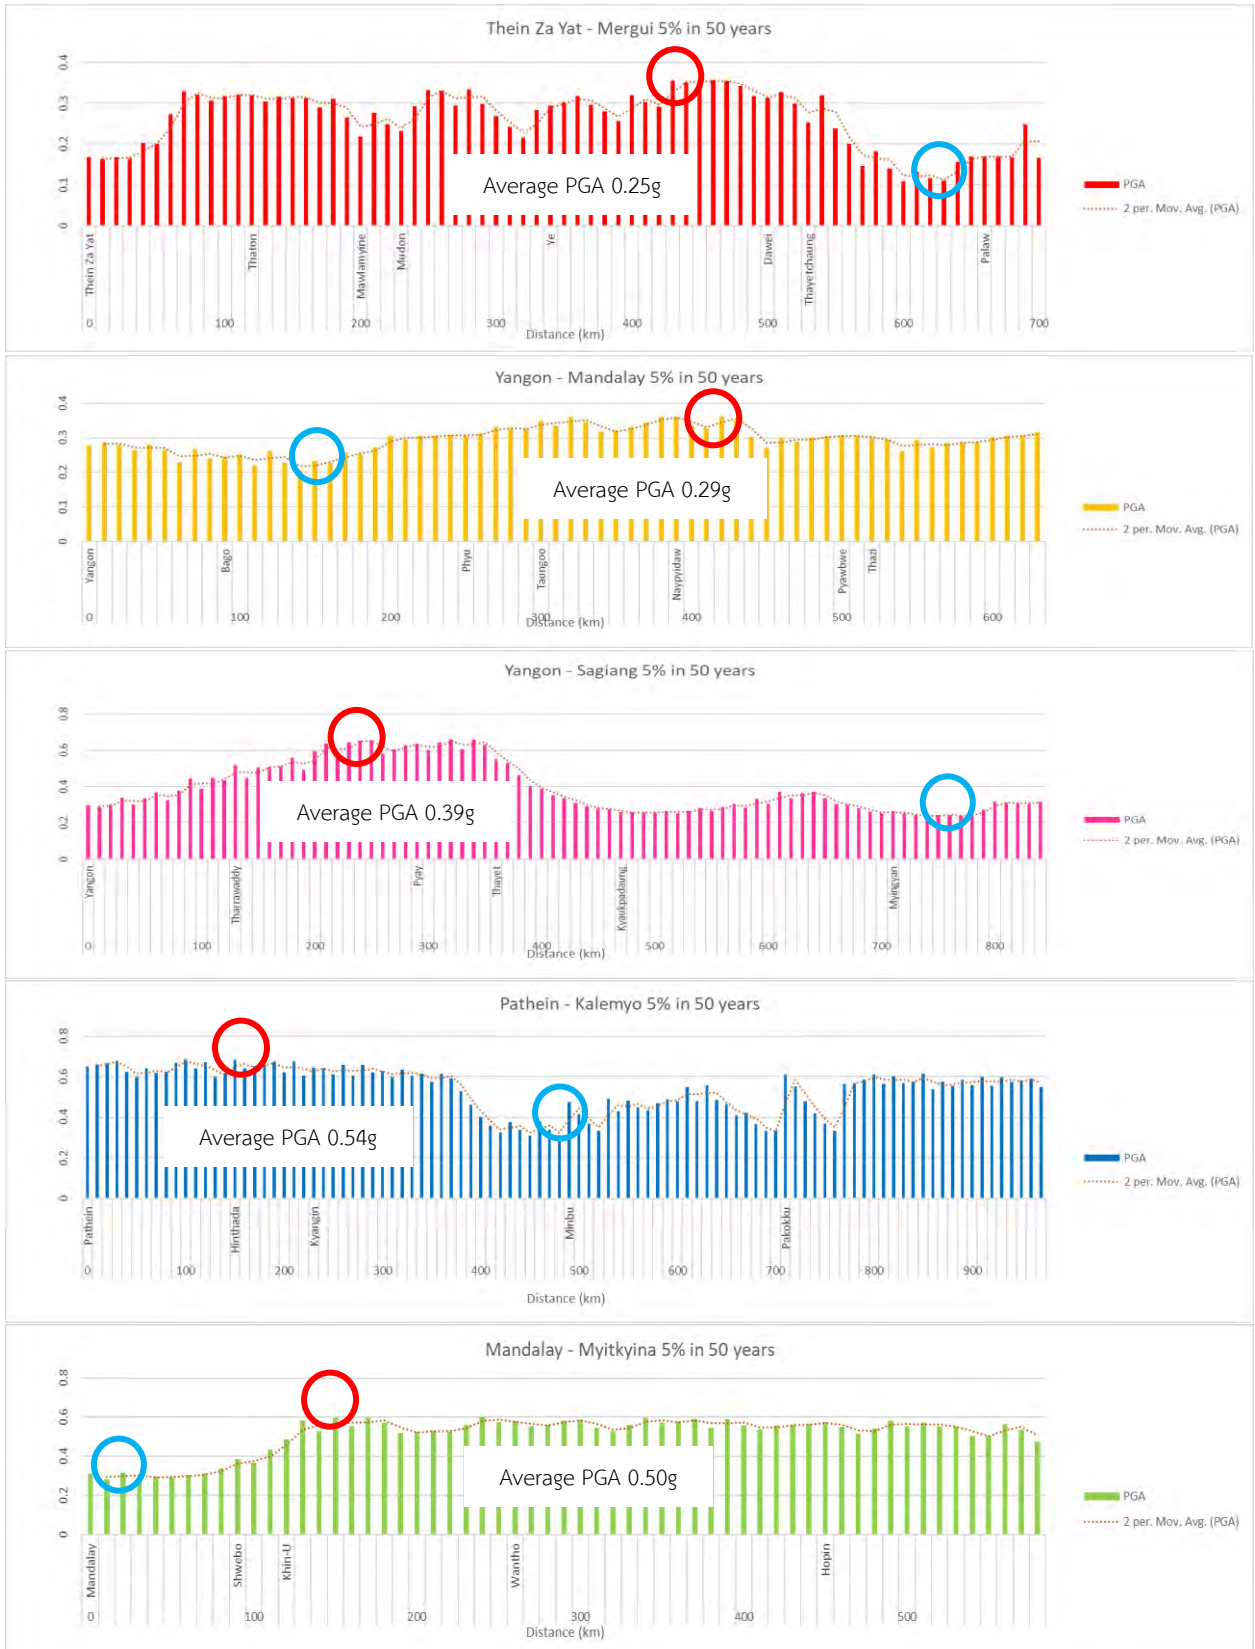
Thein Za Yat - Mergui 5% in 50 years

0.4
0.3
0.2
0.1
0

Average PGA 0.25g

PGA
2 per. Mov. Avg. (PGA)

Thein Za Yat
Thaton
Mawlamyine
Mudon
Ye
Dawei
Thayetchaung
Palaw

0
100
200
300
400
500
600
700
Distance (km)

Yangon - Mandalay 5% in 50 years

0.4
0.3
0.2
0.1
0

Average PGA 0.29g

PGA
2 per. Mov. Avg. (PGA)

Yangon
Bago
Phyu
Taungoo
Naypyidaw
Pyawbwe
Thazi

0
100
200
300
400
500
600
Distance (km)

Yangon - Sagiang 5% in 50 years

0.8
0.6
0.4
0.2
0

Average PGA 0.39g

PGA
2 per. Mov. Avg. (PGA)

Yangon
Tharawaddy
Pyay
Thayet
Kyaukpadaung
Myingyan

0
100
200
300
400
500
600
700
800
Distance (km)

Pathein - Kalemyo 5% in 50 years

0.8
0.6
0.4
0.2
0

Average PGA 0.54g

PGA
2 per. Mov. Avg. (PGA)

Pathein
Hinthada
Kyangin
Minbu
Pakokku

0
100
200
300
400
500
600
700
800
900
Distance (km)

Mandalay - Myitkyina 5% in 50 years

0.8
0.6
0.4
0.2
0

Average PGA 0.50g

PGA
2 per. Mov. Avg. (PGA)

Mandalay
Shwebo
Khin-U
Wantho
Hopin

0
100
200
300
400
500
Distance (km)